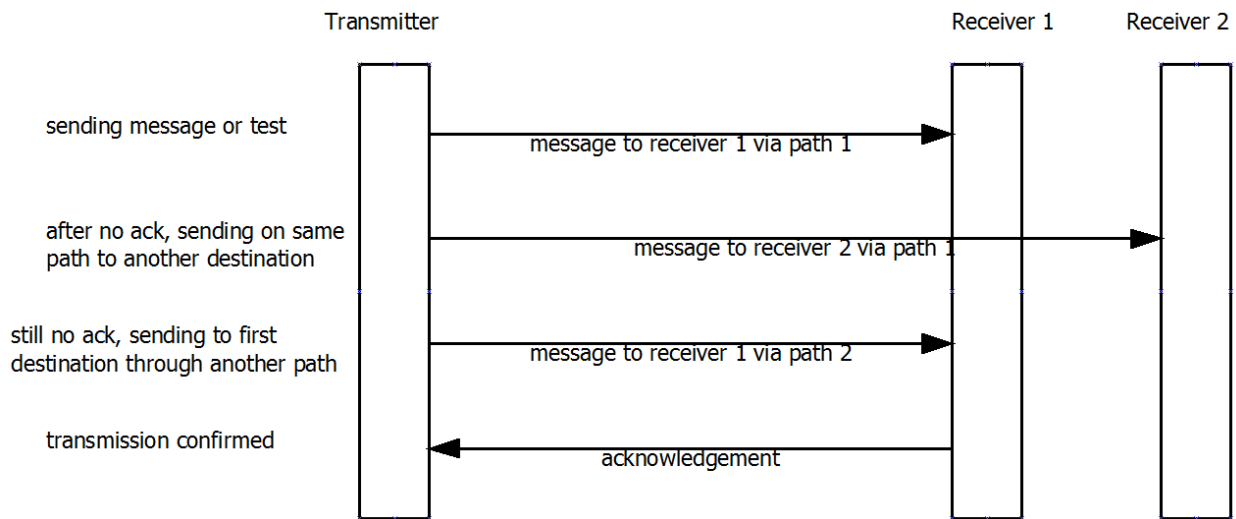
Transmitter

Receiver 1

Receiver 2

sending message or test

message to receiver 1 via path 1

after no ack, sending on same path to another destination

message to receiver 2 via path 1

still no ack, sending to first destination through another path

message to receiver 1 via path 2

transmission confirmed

acknowledgement